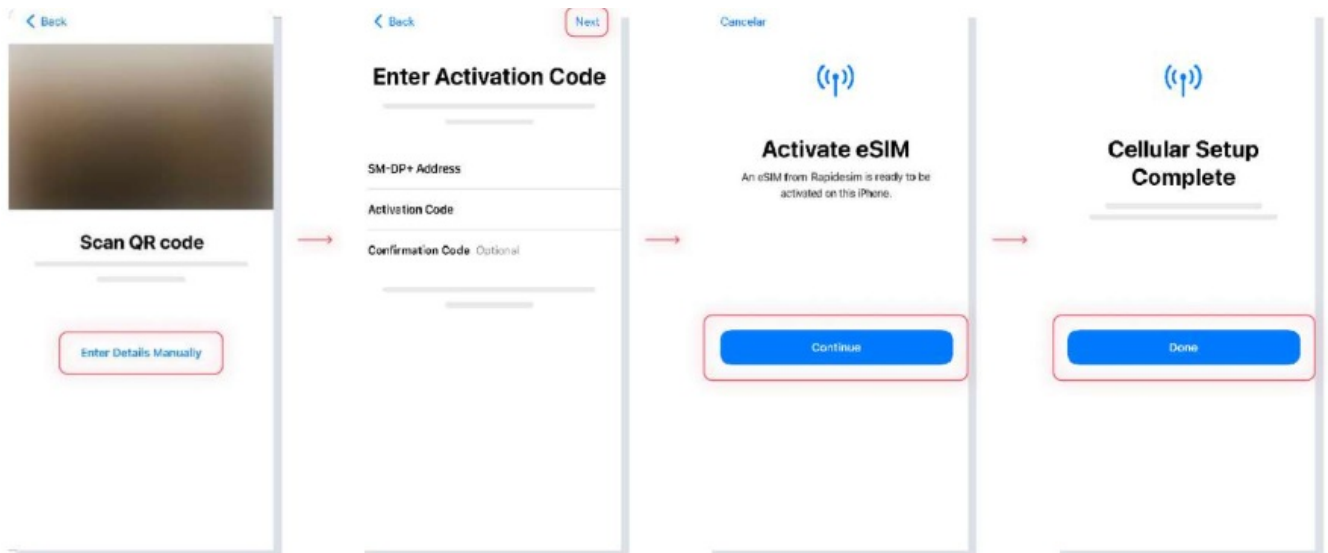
< Back

Scan QR code

Enter Details Manually

< Back Next

Enter Activation Code

SM-DP+ Address

Activation Code

Confirmation Code Optional

Cancelar

Activate eSIM

An eSIM from Rapidesim is ready to be activated on this iPhone.

Continue

Cellular Setup Complete

Done